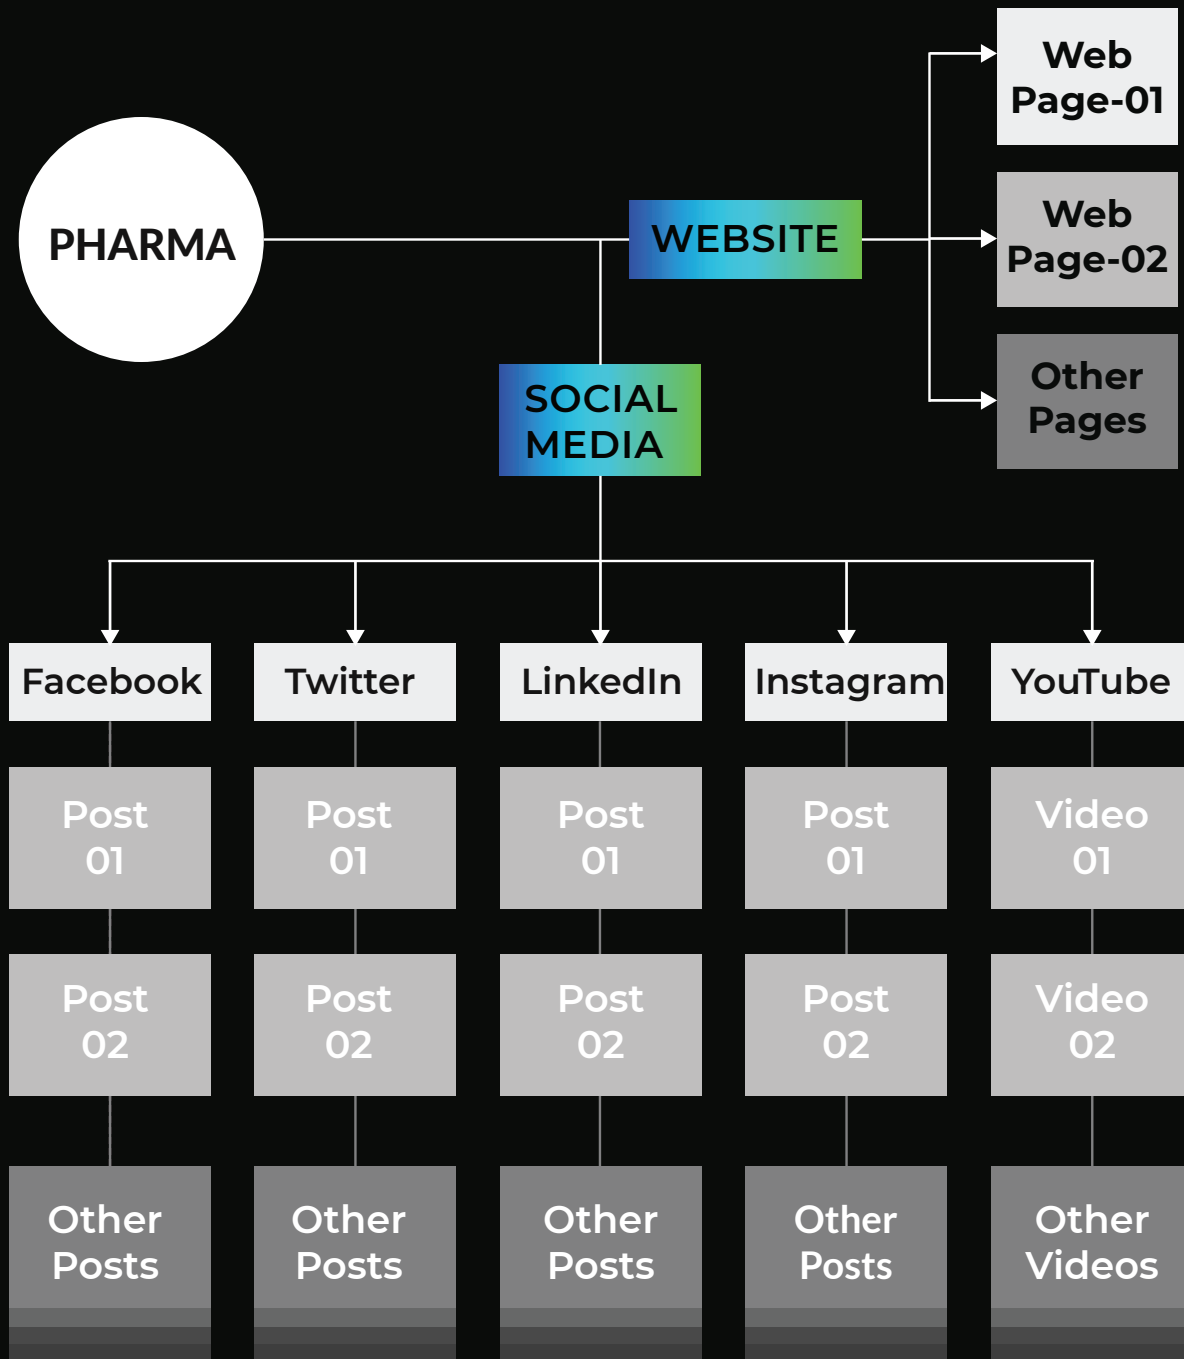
PHARMA

WEBSITE

Web Page-01

Web Page-02

Other Pages

SOCIAL MEDIA

Facebook

Post 01

Post 02

Other Posts

Twitter

Post 01

Post 02

Other Posts

LinkedIn

Post 01

Post 02

Other Posts

Instagram

Post 01

Post 02

Other Posts

YouTube

Video 01

Video 02

Other Videos